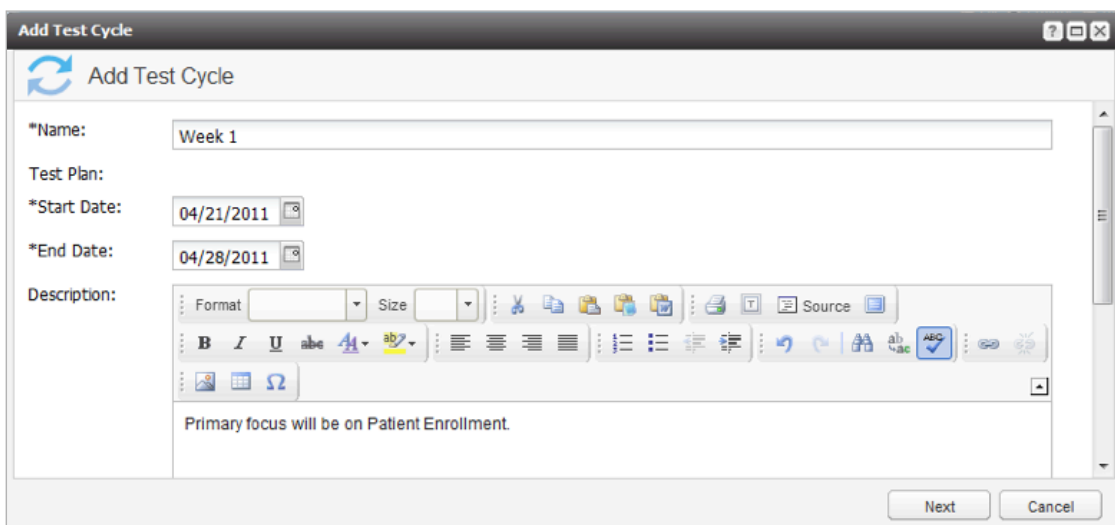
Add Test Cycle

Add Test Cycle

*Name: Week 1

Test Plan:

*Start Date: 04/21/2011

*End Date: 04/28/2011

Description:

Format Size Source

B I U abc

Ω

Primary focus will be on Patient Enrollment.

Next Cancel